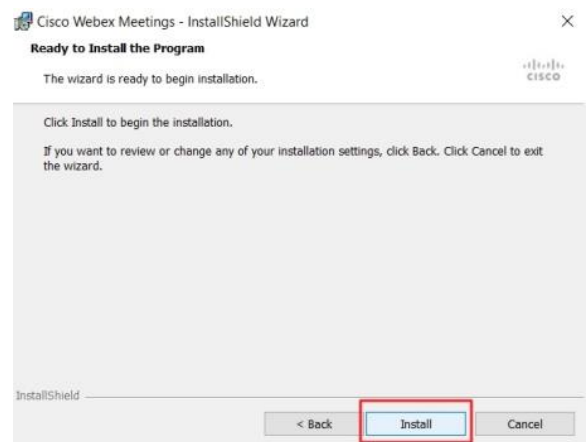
Cisco Webex Meetings - InstallShield Wizard

×

Ready to Install the Program

The wizard is ready to begin installation.

cisco

Click Install to begin the installation.

If you want to review or change any of your installation settings, click Back. Click Cancel to exit the wizard.

InstallShield

< Back

Install

Cancel